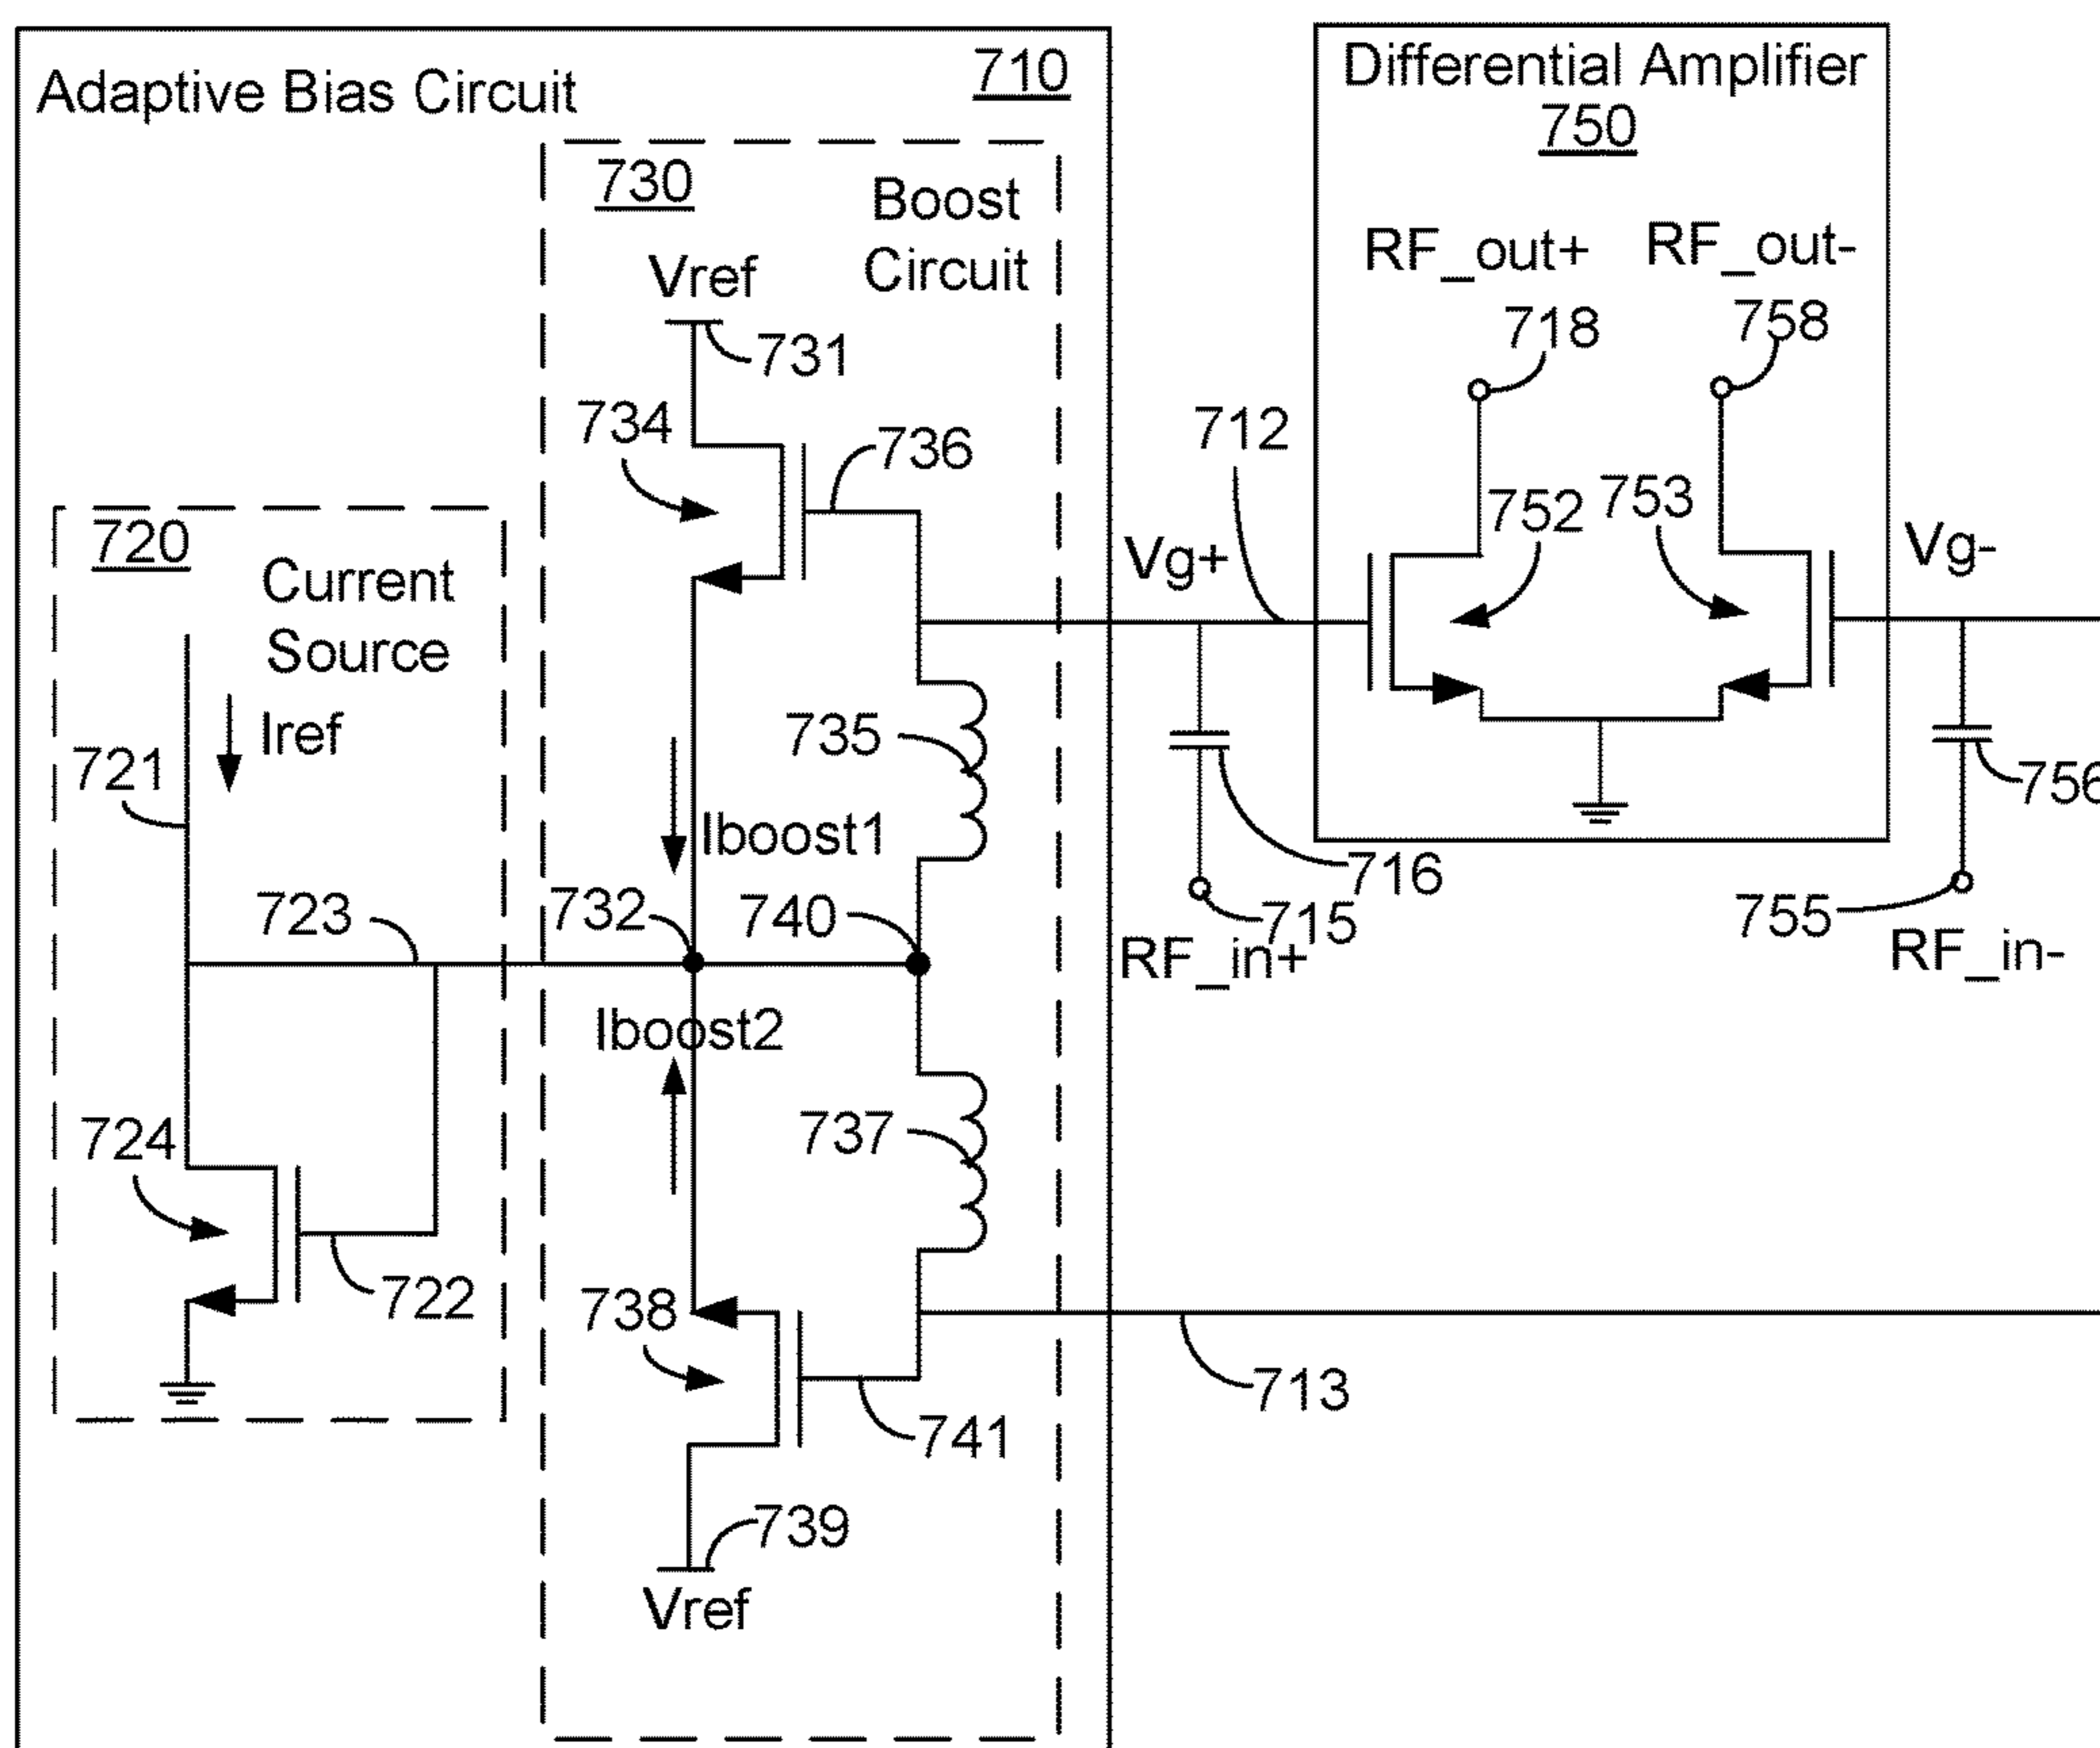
Adaptive Bias Circuit
710

730
Boost Circuit

Vref
731
734
736

720
Current Source

Iref
721

735
Iboost1

723
732
740

Iboost2

724
722

737

738
741

739
Vref

Differential Amplifier
750

RF_out+
RF_out-
718
758

712
752
753

Vg+
Vg-

756
716
715
RF_in+
755
RF_in-

713